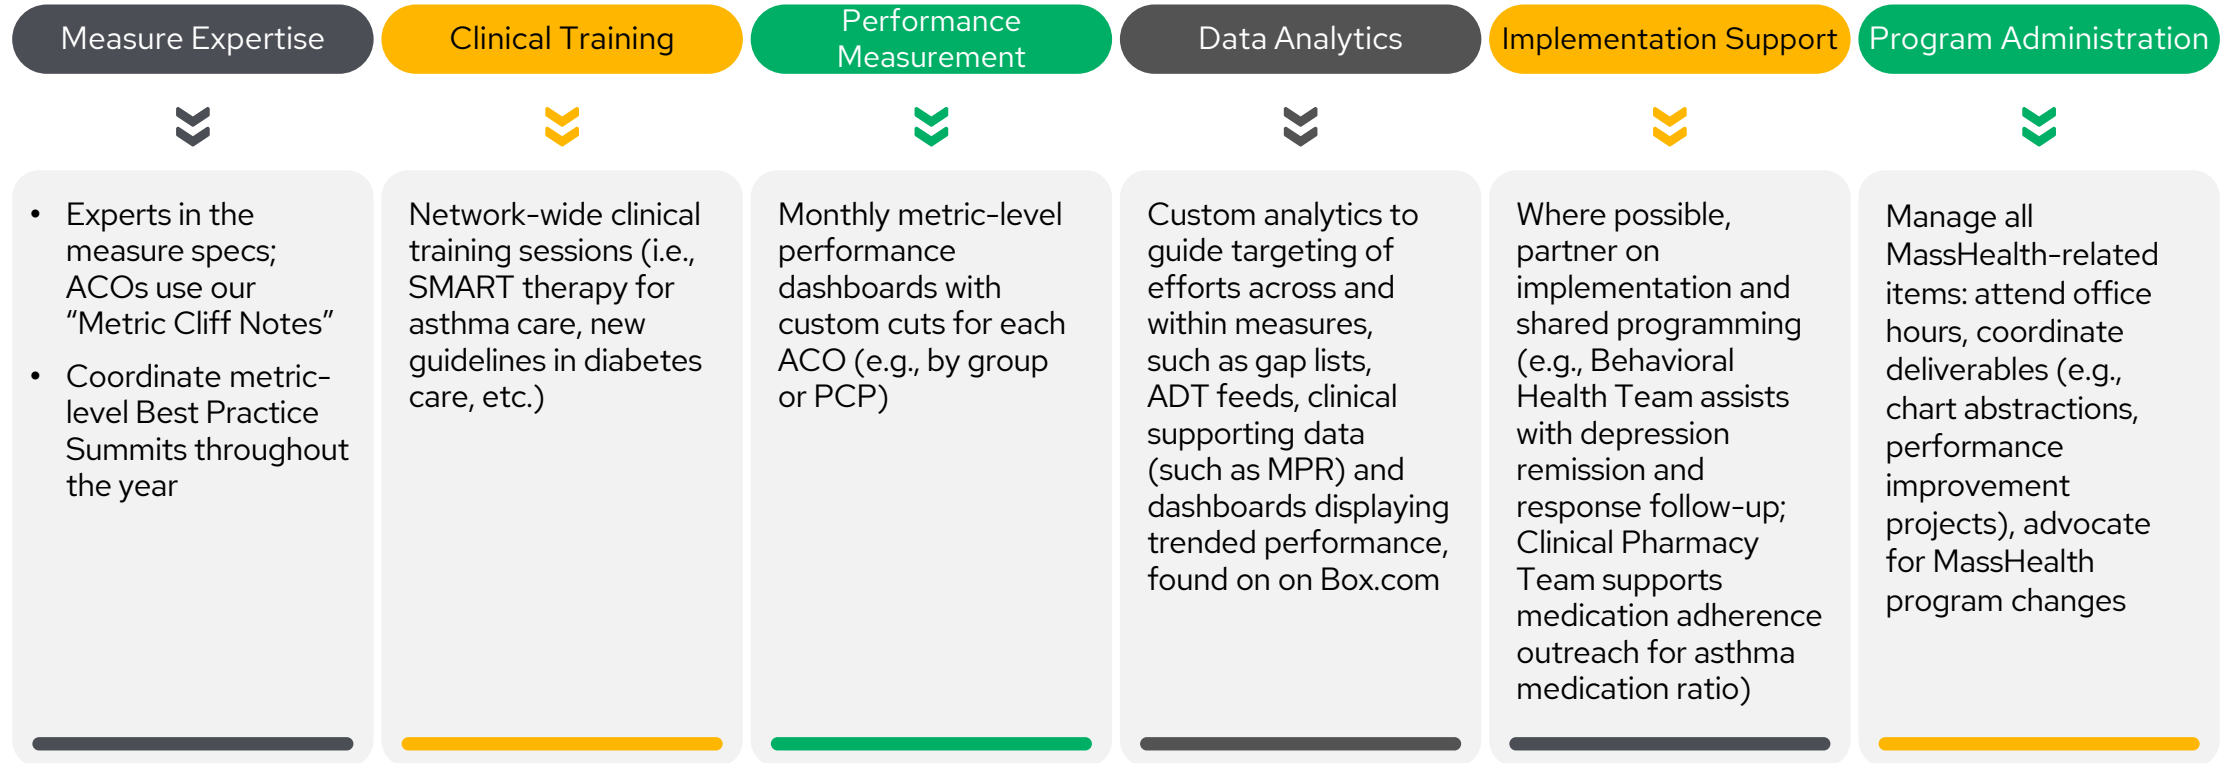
Measure Expertise

- Experts in the measure specs; ACOs use our “Metric Cliff Notes”
- Coordinate metric-level Best Practice Summits throughout the year

Clinical Training

Network-wide clinical training sessions (i.e., SMART therapy for asthma care, new guidelines in diabetes care, etc.)

Performance Measurement

Monthly metric-level performance dashboards with custom cuts for each ACO (e.g., by group or PCP)

Data Analytics

Custom analytics to guide targeting of efforts across and within measures, such as gap lists, ADT feeds, clinical supporting data (such as MPR) and dashboards displaying trended performance, found on on Box.com

Implementation Support

Where possible, partner on implementation and shared programming (e.g., Behavioral Health Team assists with depression remission and response follow-up; Clinical Pharmacy Team supports medication adherence outreach for asthma medication ratio)

Program Administration

Manage all MassHealth-related items: attend office hours, coordinate deliverables (e.g., chart abstractions, performance improvement projects), advocate for MassHealth program changes